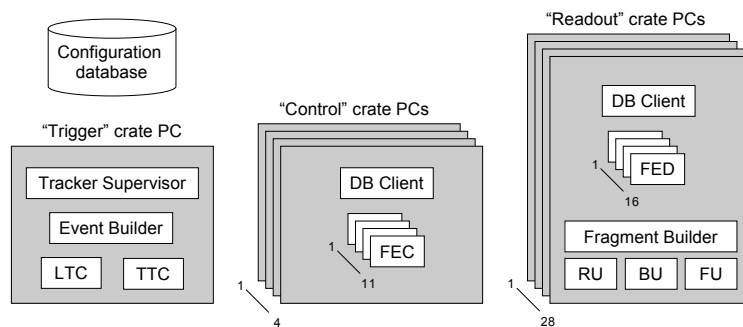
Configuration database

"Trigger" crate PC

Tracker Supervisor

Event Builder

LTC

TTC

"Control" crate PCs

DB Client

1

FEC

11

1

4

"Readout" crate PCs

DB Client

1

FED

16

Fragment Builder

RU

BU

FU

1

28